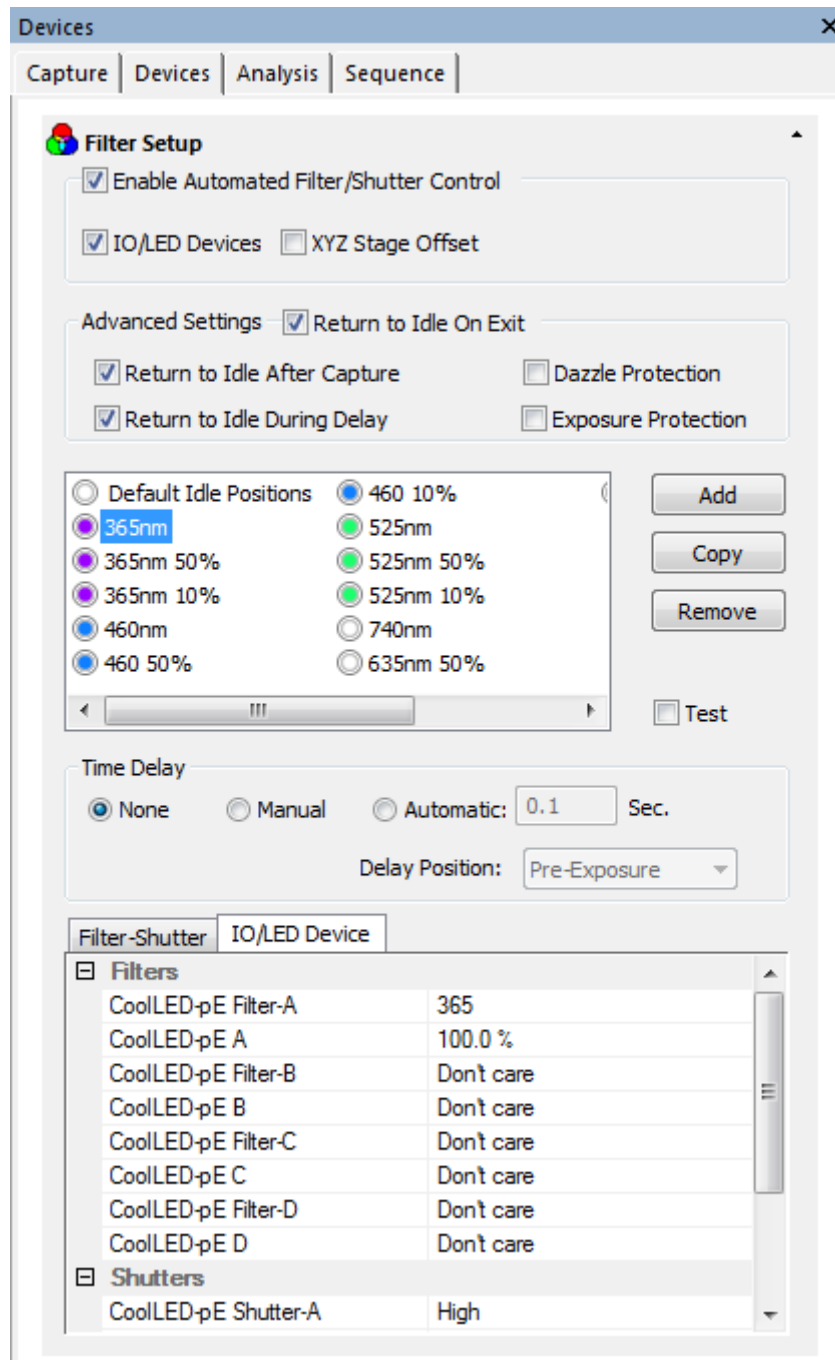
Devices

Capture | Devices | Analysis | Sequence

Filter Setup

Enable Automated Filter/Shutter Control

IO/LED Devices  XYZ Stage Offset

Advanced Settings  Return to Idle On Exit

Return to Idle After Capture  Dazzle Protection

Return to Idle During Delay  Exposure Protection

Default Idle Positions
365nm
365nm 50%
365nm 10%
460nm
460 50%
460 10%
525nm
525nm 50%
525nm 10%
740nm
635nm 50%

Add
Copy
Remove

Test

Time Delay

None  Manual  Automatic: 0.1 Sec.

Delay Position: Pre-Exposure

Filter-Shutter | IO/LED Device

| Filters | |
|---|---|
| CoolLED-pE Filter-A | 365 |
| CoolLED-pE A | 100.0 % |
| CoolLED-pE Filter-B | Don't care |
| CoolLED-pE B | Don't care |
| CoolLED-pE Filter-C | Don't care |
| CoolLED-pE C | Don't care |
| CoolLED-pE Filter-D | Don't care |
| CoolLED-pE D | Don't care |
| Shutters | |
| CoolLED-pE Shutter-A | High |